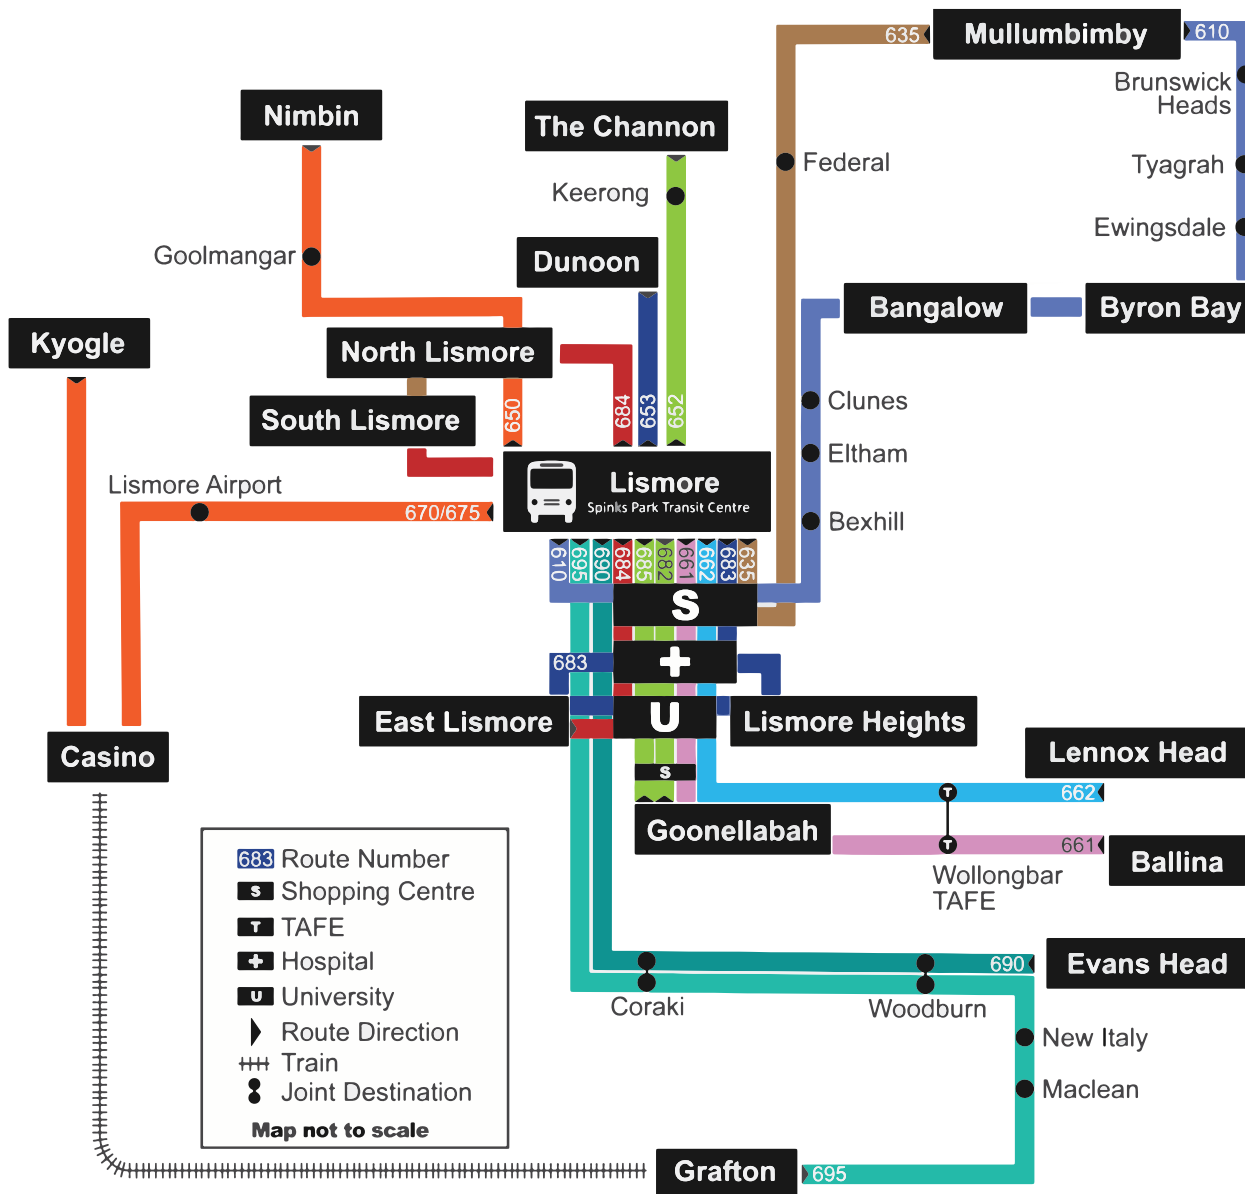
635 Mullumbimby 610
Brunswick Heads
Tyagrah
Ewingsdale
Nimbin
The Channon
Federal
Keerong
Goolmangar
Dunoon
Bangalow
Byron Bay
Kyogle
North Lismore
South Lismore
650
684
653
652
Clunes
Eltham
Bexhill
Lismore Airport
Lismore
Spinks Park Transit Centre
670/675
610 695 690 684 685 682 661 662 683 635
S
683
East Lismore
U
Lismore Heights
Lennox Head
S
662
Goonellabah
661
Ballina
Wollongbar TAFE
Casino
683 Route Number
S Shopping Centre
T TAFE
Hospital
U University
Route Direction
Train
Joint Destination
Map not to scale
690
Evans Head
Coraki
Woodburn
New Italy
Maclean
Grafton
695